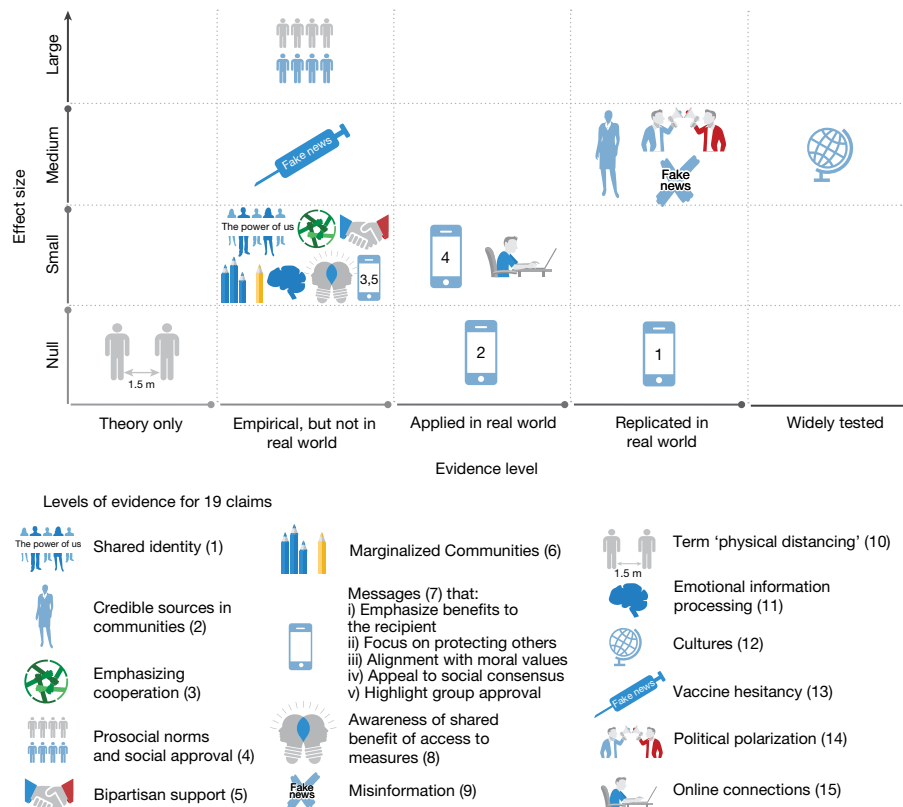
Effect size

Large

Medium

Small

Null

Fake news

Fake news

The power of us

4

3,5

2

1

1.5 m

Theory only

Empirical, but not in real world

Applied in real world

Replicated in real world

Widely tested

Evidence level

Levels of evidence for 19 claims

The power of us

Shared identity (1)

Credible sources in communities (2)

Emphasizing cooperation (3)

Prosocial norms and social approval (4)

Bipartisan support (5)

Marginalized Communities (6)

Messages (7) that:
i) Emphasize benefits to the recipient
ii) Focus on protecting others
iii) Alignment with moral values
iv) Appeal to social consensus
v) Highlight group approval

Awareness of shared benefit of access to measures (8)

Fake news

Misinformation (9)

1.5 m

Term ‘physical distancing’ (10)

Emotional information processing (11)

Cultures (12)

Fake news

Vaccine hesitancy (13)

Political polarization (14)

Online connections (15)